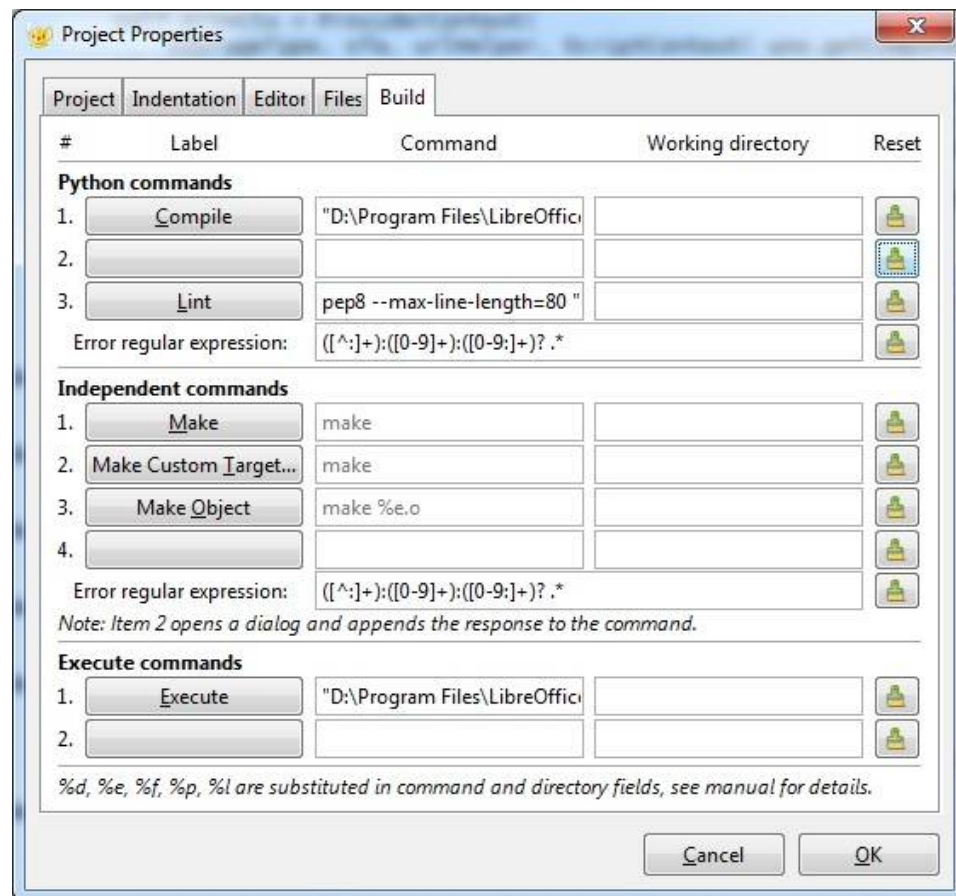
Project Properties

Project | Indentation | Editor | Files | Build

| # | Label | Command | Working directory | Reset |
|---|---|---|---|---|
| **Python commands** | | | | |
| 1. | Compile | "D:\Program Files\LibreOffic | | |
| 2. | | | | |
| 3. | Lint | pep8 --max-line-length=80 " | | |
| | Error regular expression: | ([^:]+):([0-9]+):([0-9:]+)? .* | | |
| **Independent commands** | | | | |
| 1. | Make | make | | |
| 2. | Make Custom Target... | make | | |
| 3. | Make Object | make %e.o | | |
| 4. | | | | |
| | Error regular expression: | ([^:]+):([0-9]+):([0-9:]+)? .* | | |

Note: Item 2 opens a dialog and appends the response to the command.

| # | Label | Command | Working directory | Reset |
|---|---|---|---|---|
| **Execute commands** | | | | |
| 1. | Execute | "D:\Program Files\LibreOffic | | |
| 2. | | | | |

%d, %e, %f, %p, %l are substituted in command and directory fields, see manual for details.

Cancel OK